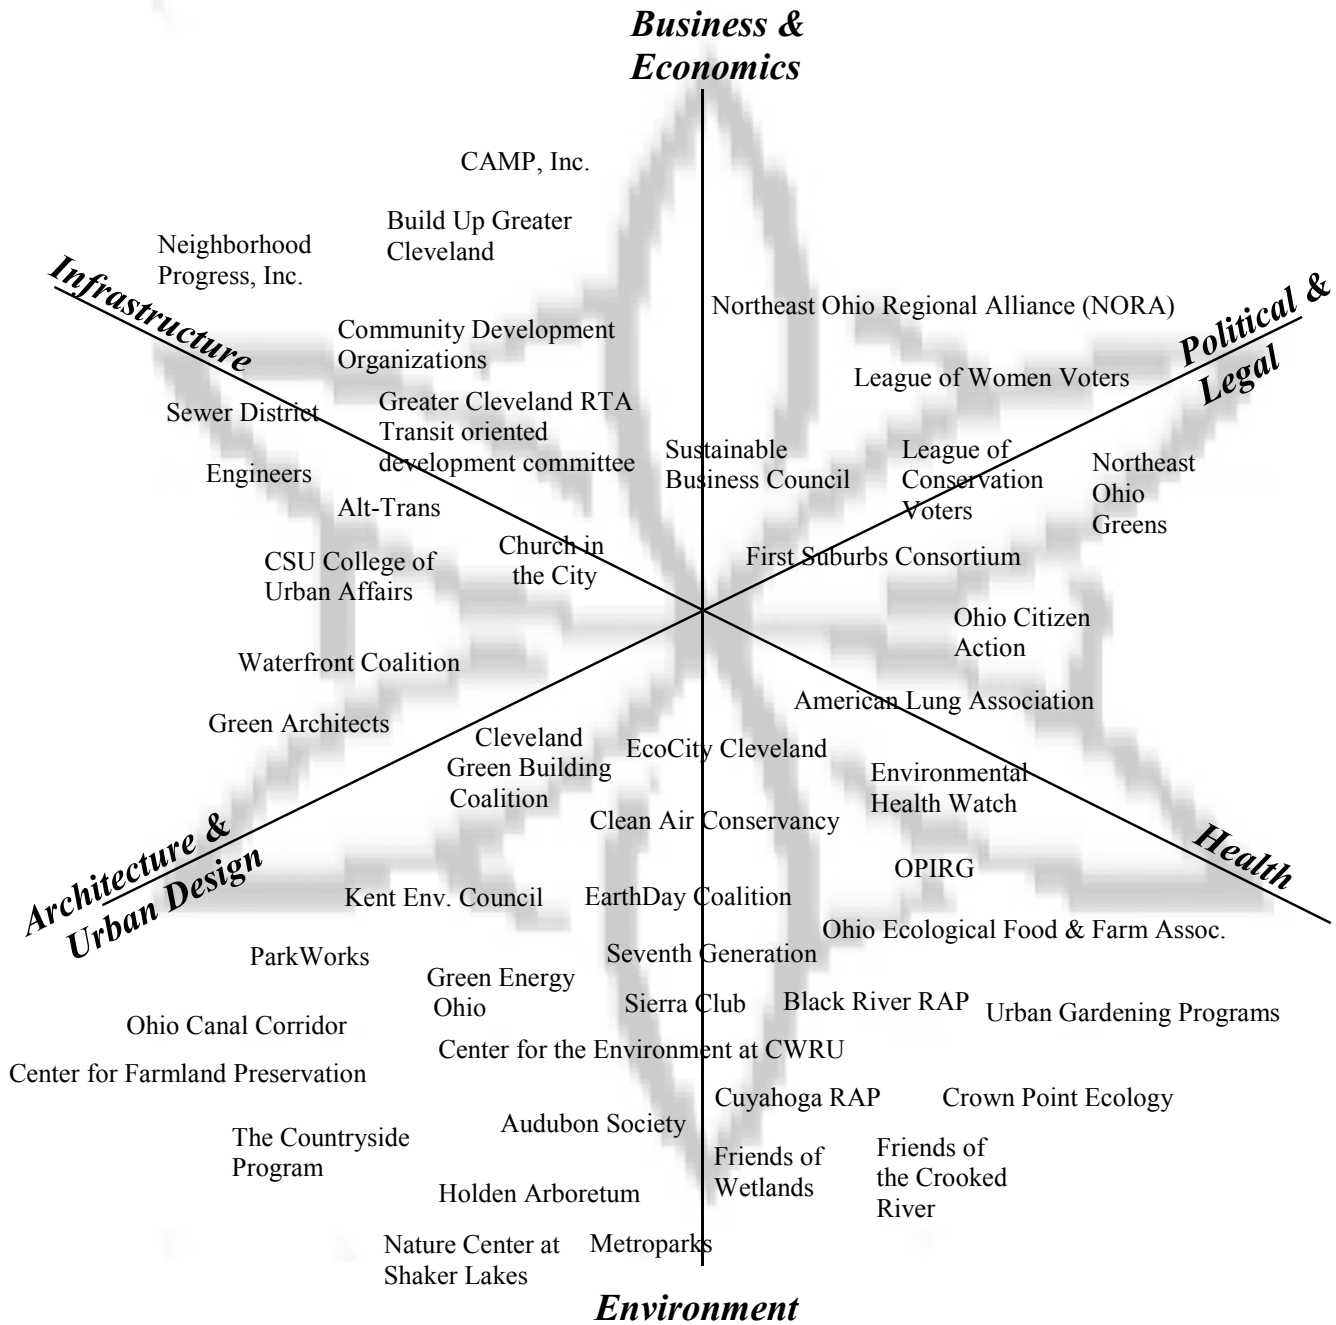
Business & Economics

CAMP, Inc.

Build Up Greater Cleveland

Neighborhood Progress, Inc.

Infrastructure

Northeast Ohio Regional Alliance (NORA)

Political & Legal

Community Development Organizations

League of Women Voters

Sewer District

Greater Cleveland RTA Transit oriented development committee

Sustainable Business Council

League of Conservation Voters

Northeast Ohio Greens

Engineers

Alt-Trans

Church in the City

CSU College of Urban Affairs

First Suburbs Consortium

Ohio Citizen Action

Waterfront Coalition

American Lung Association

Green Architects

Cleveland Green Building Coalition

EcoCity Cleveland

Environmental Health Watch

Clean Air Conservancy

Health

Architecture & Urban Design

OPIRG

Kent Env. Council

EarthDay Coalition

Ohio Ecological Food & Farm Assoc.

ParkWorks

Seventh Generation

Green Energy Ohio

Sierra Club

Black River RAP

Urban Gardening Programs

Ohio Canal Corridor

Center for the Environment at CWRU

Center for Farmland Preservation

Cuyahoga RAP

Crown Point Ecology

The Countryside Program

Audubon Society

Friends of Wetlands

Friends of the Crooked River

Holden Arboretum

Nature Center at Shaker Lakes

Metroparks

Environment